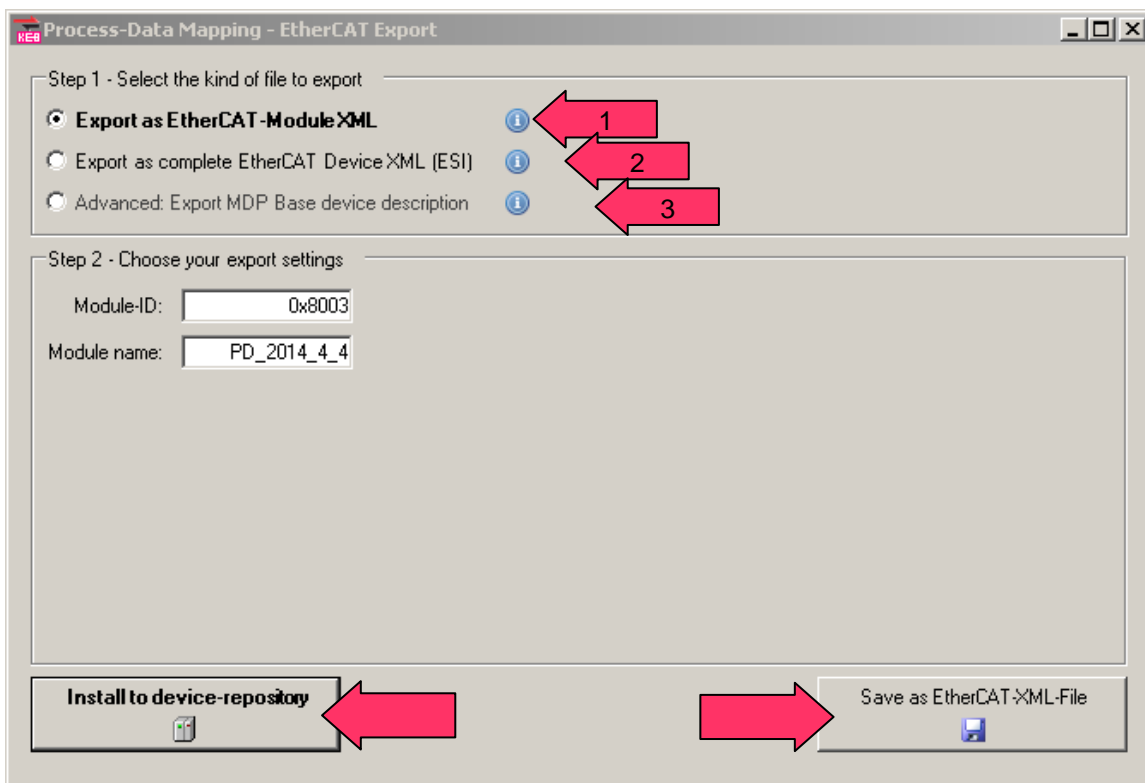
KEB Process-Data Mapping - EtherCAT Export

Step 1 - Select the kind of file to export

Export as EtherCAT-Module XML

1

Export as complete EtherCAT Device XML (ESI)

2

Advanced: Export MDP Base device description

3

Step 2 - Choose your export settings

Module-ID: 0x8003

Module name: PD_2014_4_4

Install to device-repository

Save as EtherCAT-XML-File